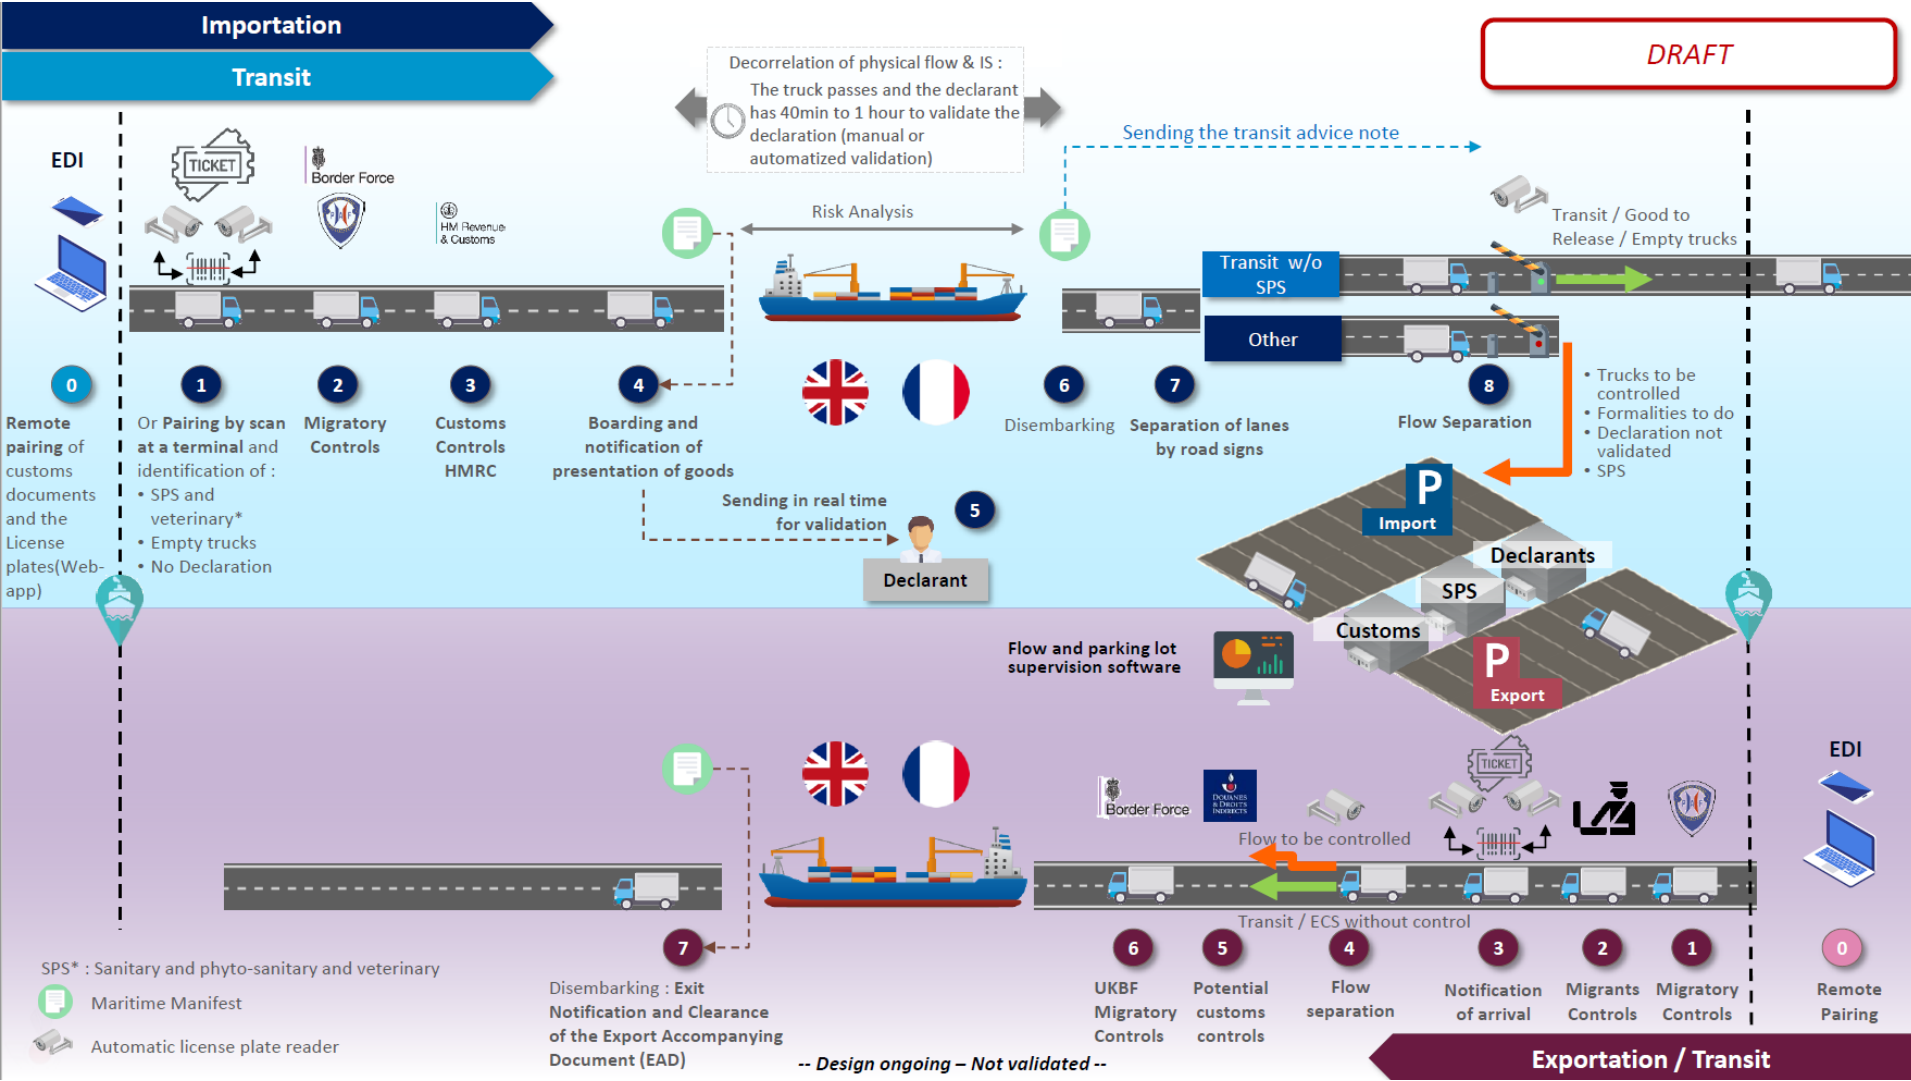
Importation
Transit

DRAFT

Decorrelation of physical flow & IS :
The truck passes and the declarant has 40min to 1 hour to validate the declaration (manual or automatized validation)

Sending the transit advice note

EDI

TICKET

Border Force

HM Revenue & Customs

Risk Analysis

Transit / Good to Release / Empty trucks

Transit w/o SPS

Other

0
Remote pairing of customs documents and the License plates(Web-app)

1
Or Pairing by scan at a terminal and identification of :
• SPS and veterinary*
• Empty trucks
• No Declaration

2
Migratory Controls

3
Customs Controls HMRC

4
Boarding and notification of presentation of goods

6
Disembarking

7
Separation of lanes by road signs

8
Flow Separation

• Trucks to be controlled
• Formalities to do
• Declaration not validated
• SPS

Sending in real time for validation

5

Declarant

P
Import

Declarants

SPS

Customs

P
Export

Flow and parking lot supervision software

EDI

Border Force

DOUANES & DROITS INDIRECTS

TICKET

Flow to be controlled

Transit / ECS without control

7
Disembarking : Exit Notification and Clearance of the Export Accompanying Document (EAD)

6
UKBF Migratory Controls

5
Potential customs controls

4
Flow separation

3
Notification of arrival

2
Migrants Controls

1
Migratory Controls

0
Remote Pairing

SPS* : Sanitary and phyto-sanitary and veterinary

Maritime Manifest

Automatic license plate reader

-- Design ongoing – Not validated --

Exportation / Transit